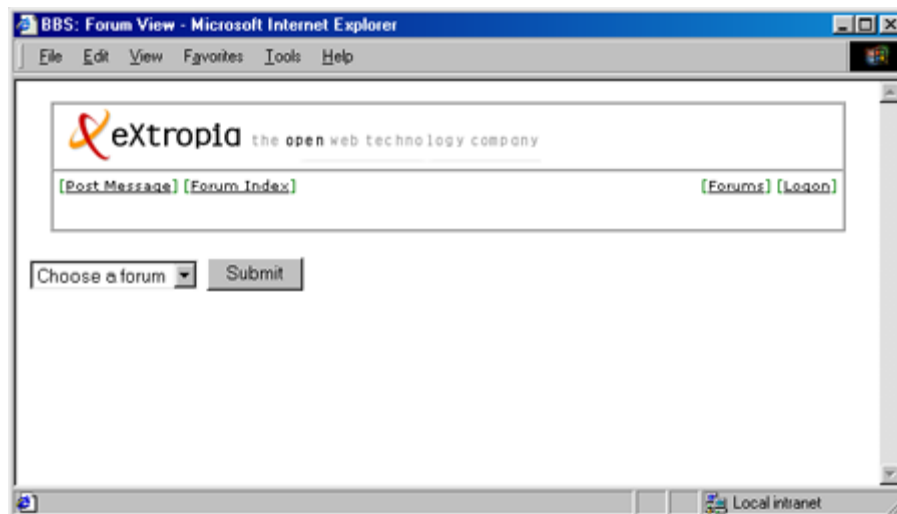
BBS: Forum View - Microsoft Internet Explorer

File Edit View Favorites Tools Help

eXtropia the open web technology company

[Post Message] [Forum Index]

[Forums] [Logon]

Choose a forum

Submit

Local intranet